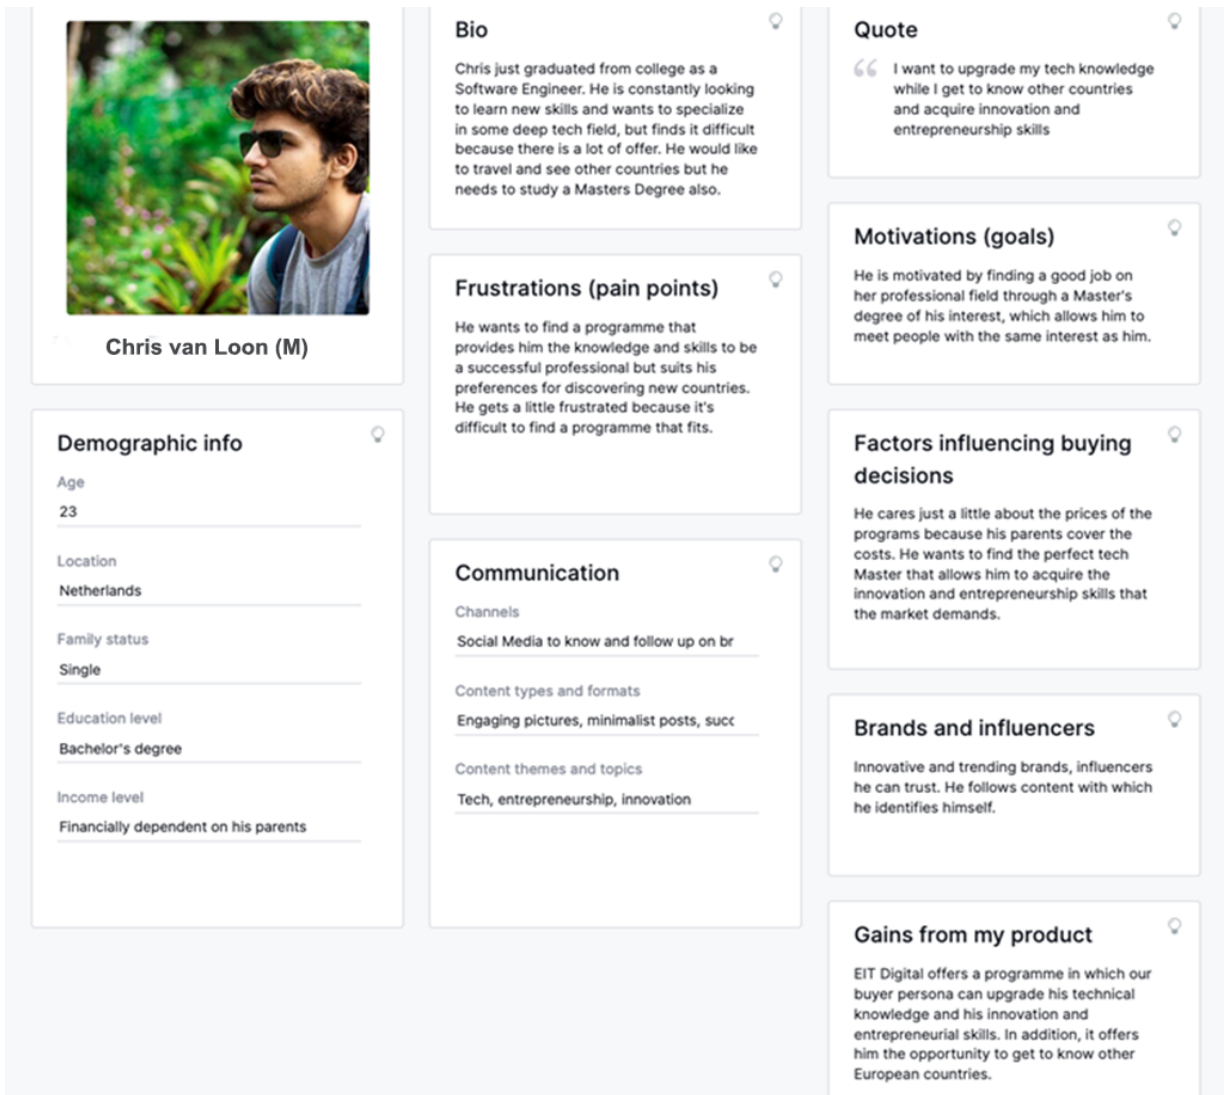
Chris van Loon (M)

Demographic info

Age
23

Location
Netherlands

Family status
Single

Education level
Bachelor's degree

Income level
Financially dependent on his parents

Bio

Chris just graduated from college as a Software Engineer. He is constantly looking to learn new skills and wants to specialize in some deep tech field, but finds it difficult because there is a lot of offer. He would like to travel and see other countries but he needs to study a Masters Degree also.

Frustrations (pain points)

He wants to find a programme that provides him the knowledge and skills to be a successful professional but suits his preferences for discovering new countries. He gets a little frustrated because it's difficult to find a programme that fits.

Communication

Channels
Social Media to know and follow up on br

Content types and formats
Engaging pictures, minimalist posts, succ

Content themes and topics
Tech, entrepreneurship, innovation

Quote

I want to upgrade my tech knowledge while I get to know other countries and acquire innovation and entrepreneurship skills

Motivations (goals)

He is motivated by finding a good job on her professional field through a Master's degree of his interest, which allows him to meet people with the same interest as him.

Factors influencing buying decisions

He cares just a little about the prices of the programs because his parents cover the costs. He wants to find the perfect tech Master that allows him to acquire the innovation and entrepreneurship skills that the market demands.

Brands and influencers

Innovative and trending brands, influencers he can trust. He follows content with which he identifies himself.

Gains from my product

EIT Digital offers a programme in which our buyer persona can upgrade his technical knowledge and his innovation and entrepreneurial skills. In addition, it offers him the opportunity to get to know other European countries.